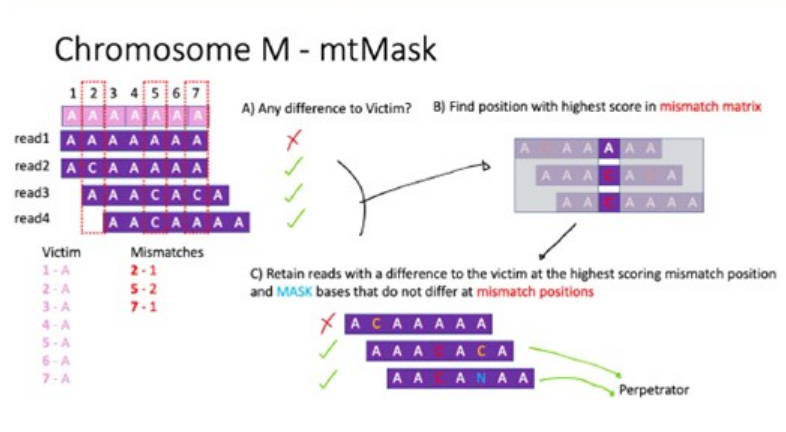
Chromosome M - mtMask

1 2 3 4 5 6 7

A A A A A A A

read1 A A A A A A A

read2 A C A A A A A

read3 A A A C A C A

read4 A A C A A A A

Victim
1 - A
2 - A
3 - A
4 - A
5 - A
6 - A
7 - A

Mismatches
2 - 1
5 - 2
7 - 1

A) Any difference to Victim?

B) Find position with highest score in mismatch matrix

A C A A A A A
A A A C A C A
A A C A A A A

C) Retain reads with a difference to the victim at the highest scoring mismatch position and MASK bases that do not differ at mismatch positions

A C A A A A A
A A A C A C A
A A C A N A A

Perpetrator